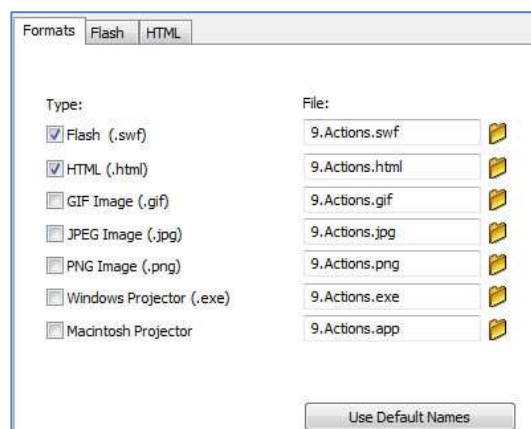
Formats | Flash | HTML

| Type: | File: |
|---|---|
| Flash (.swf) | 9.Actions.swf |
| HTML (.html) | 9.Actions.html |
| GIF Image (.gif) | 9.Actions.gif |
| JPEG Image (.jpg) | 9.Actions.jpg |
| PNG Image (.png) | 9.Actions.png |
| Windows Projector (.exe) | 9.Actions.exe |
| Macintosh Projector | 9.Actions.app |

Use Default Names